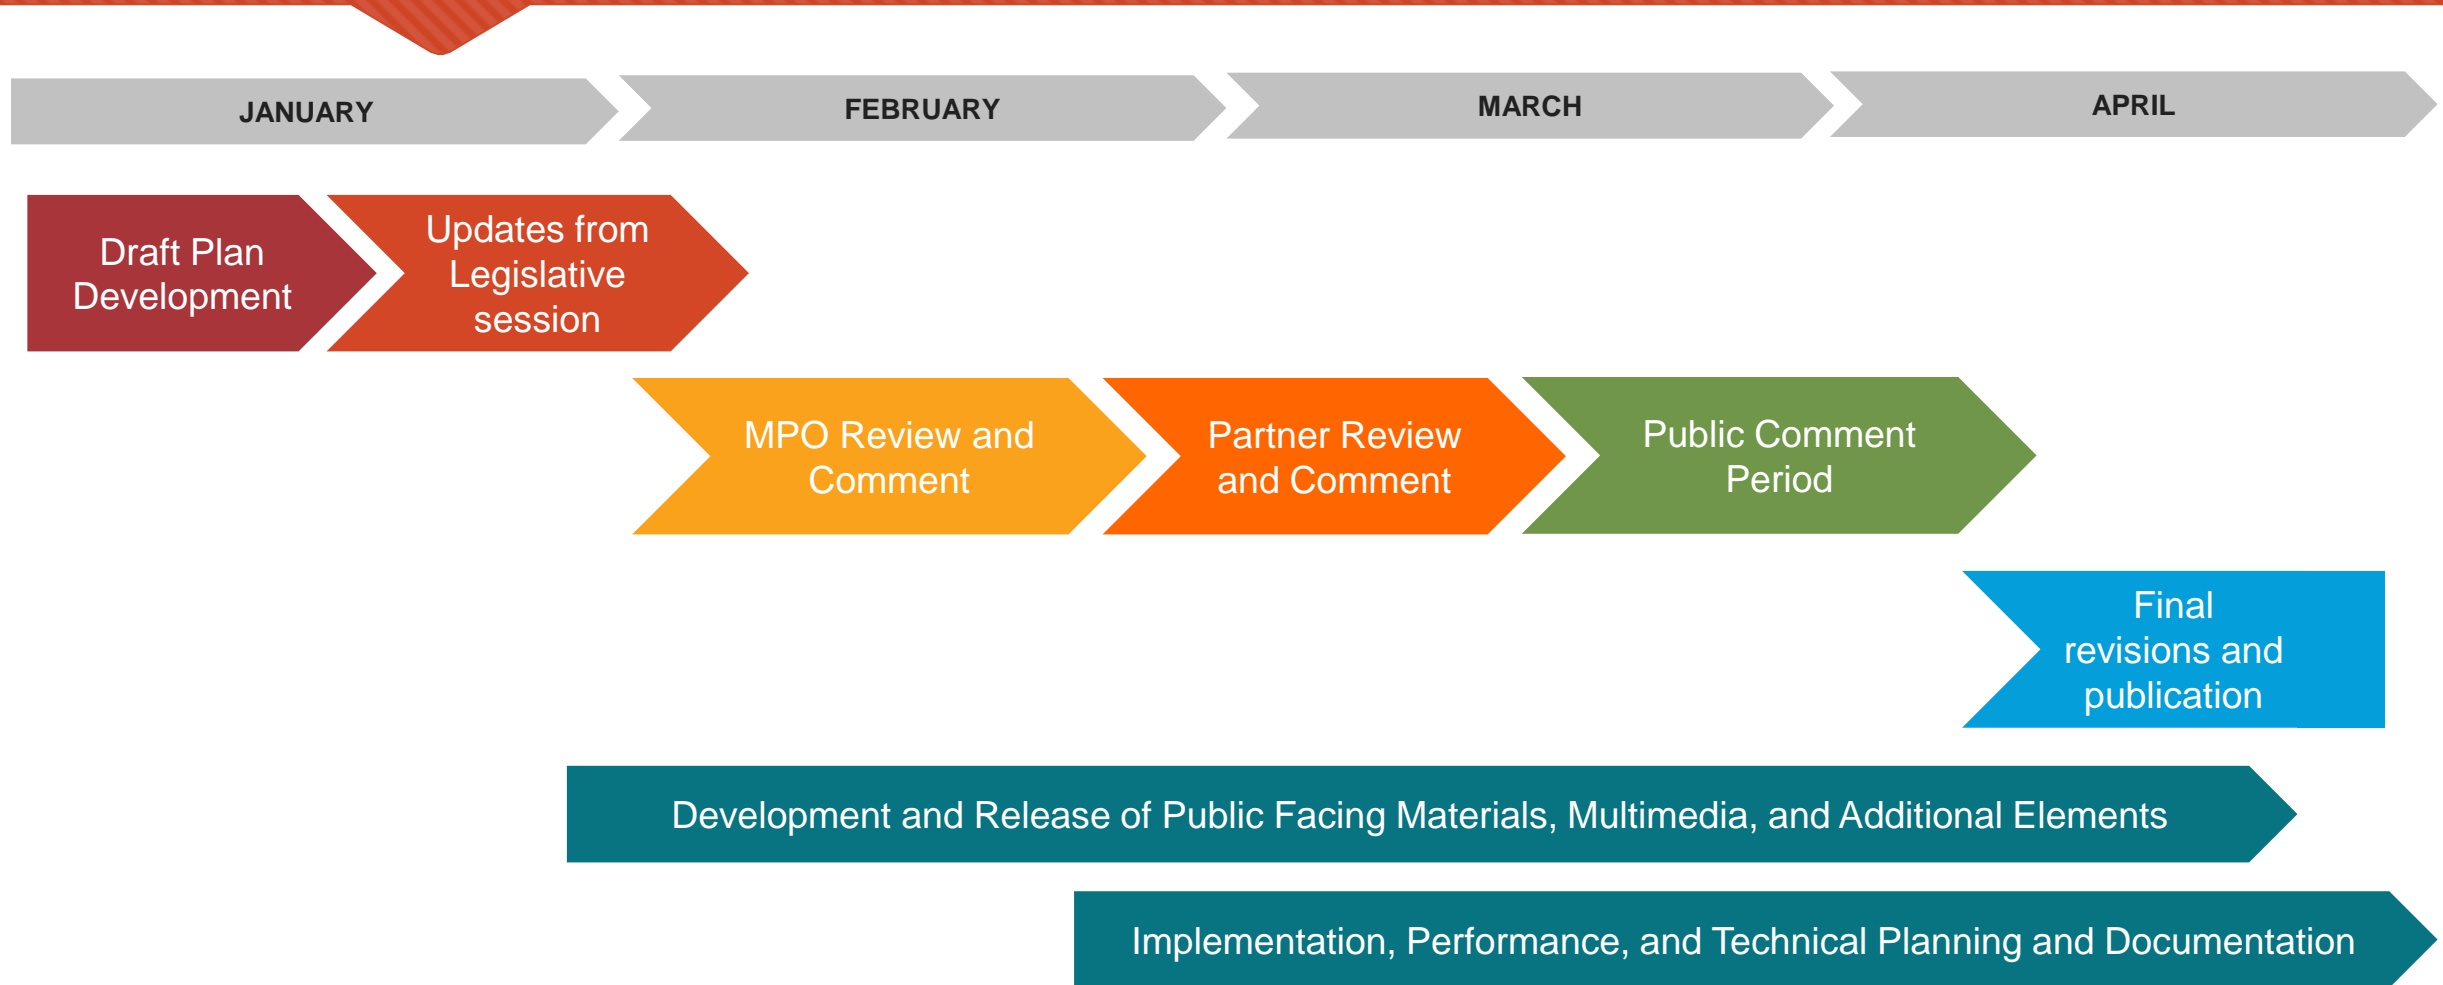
JANUARY

FEBRUARY

MARCH

APRIL

Draft Plan Development

Updates from Legislative session

MPO Review and Comment

Partner Review and Comment

Public Comment Period

Final revisions and publication

Development and Release of Public Facing Materials, Multimedia, and Additional Elements

Implementation, Performance, and Technical Planning and Documentation